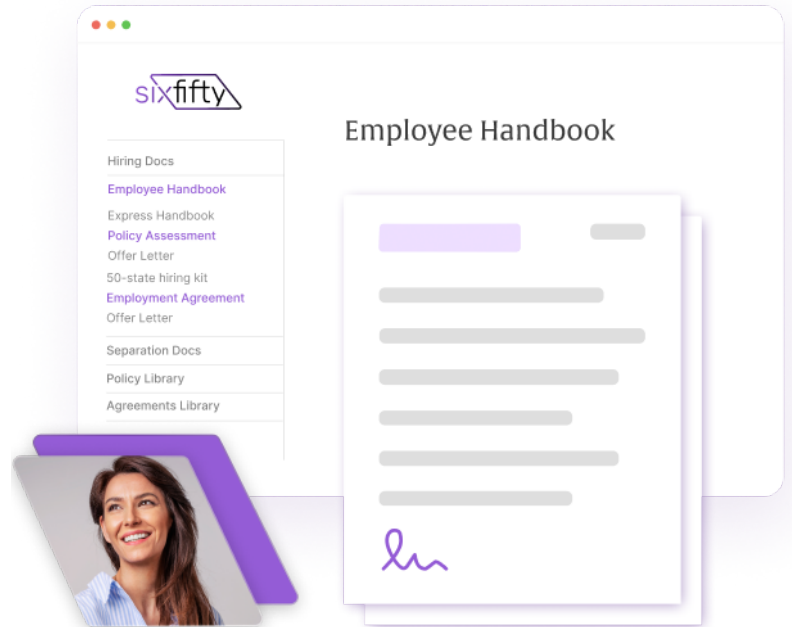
sixfifty

Hiring Docs
Employee Handbook
Express Handbook
Policy Assessment
Offer Letter
50-state hiring kit
Employment Agreement
Offer Letter
Separation Docs
Policy Library
Agreements Library

Employee Handbook